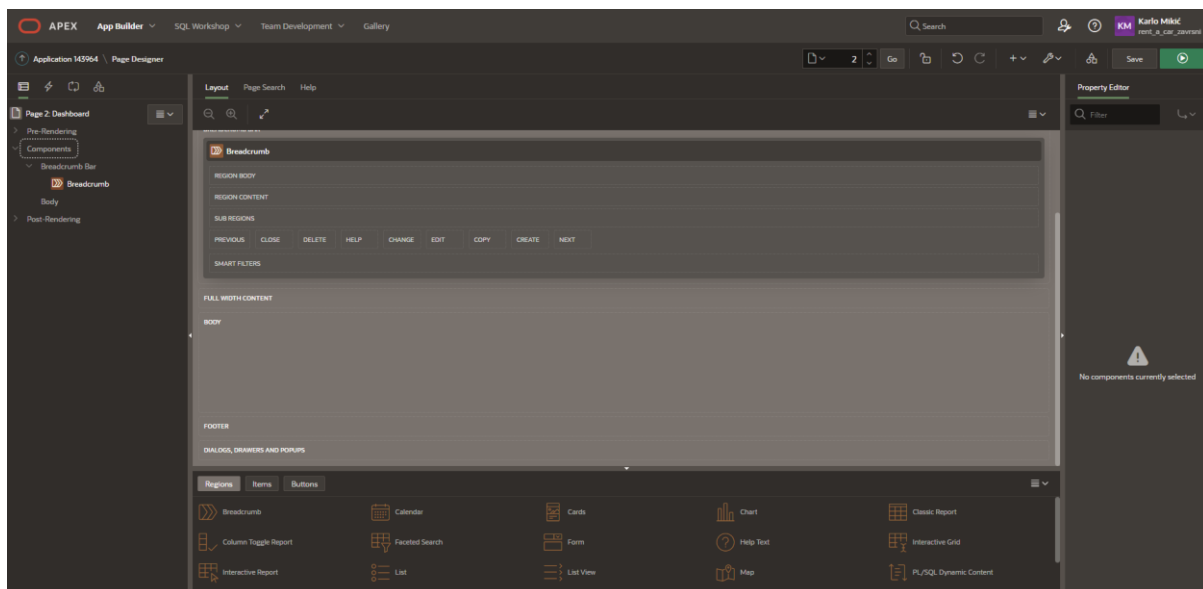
APEX App Builder SQL Workshop Team Development Gallery

Search

KM Karlo Mikić rent_a_car_zavrsni

Application 143964 \ Page Designer

2 Go

Save

Page 2: Dashboard

Pre-Rendering

Components

Breadcrumb Bar

Breadcrumb

Body

Post-Rendering

Layout Page Search Help

Breadcrumb

REGION BODY

REGION CONTENT

SUB REGIONS

PREVIOUS CLOSE DELETE HELP CHANGE EDIT COPY CREATE NEXT

SMART FILTERS

FULL WIDTH CONTENT

BODY

FOOTER

DIALOGS, DRAWERS AND POPUPS

Regions Items Buttons

Breadcrumb Calendar Cards Chart Classic Report

Column Toggle Report Faceted Search Form Help Text Interactive Grid

Interactive Report List List View Map PL/SQL Dynamic Content

Property Editor

Filter

No components currently selected